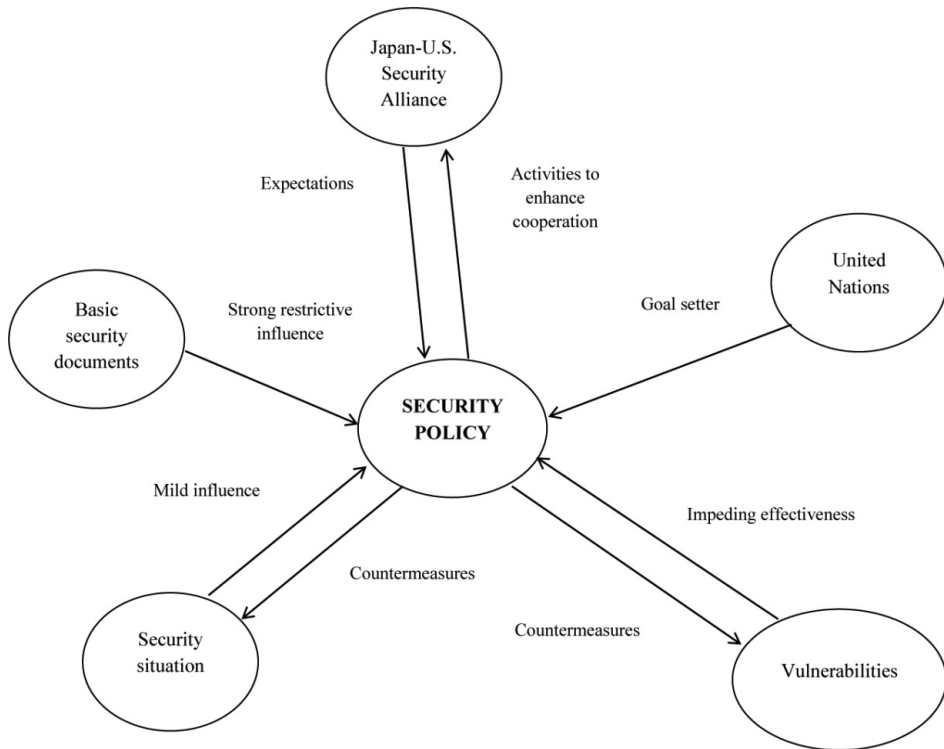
Japan-U.S. Security Alliance

Expectations

Activities to enhance cooperation

United Nations

Basic security documents

Strong restrictive influence

Goal setter

SECURITY POLICY

Mild influence

Impeding effectiveness

Countermeasures

Countermeasures

Security situation

Vulnerabilities